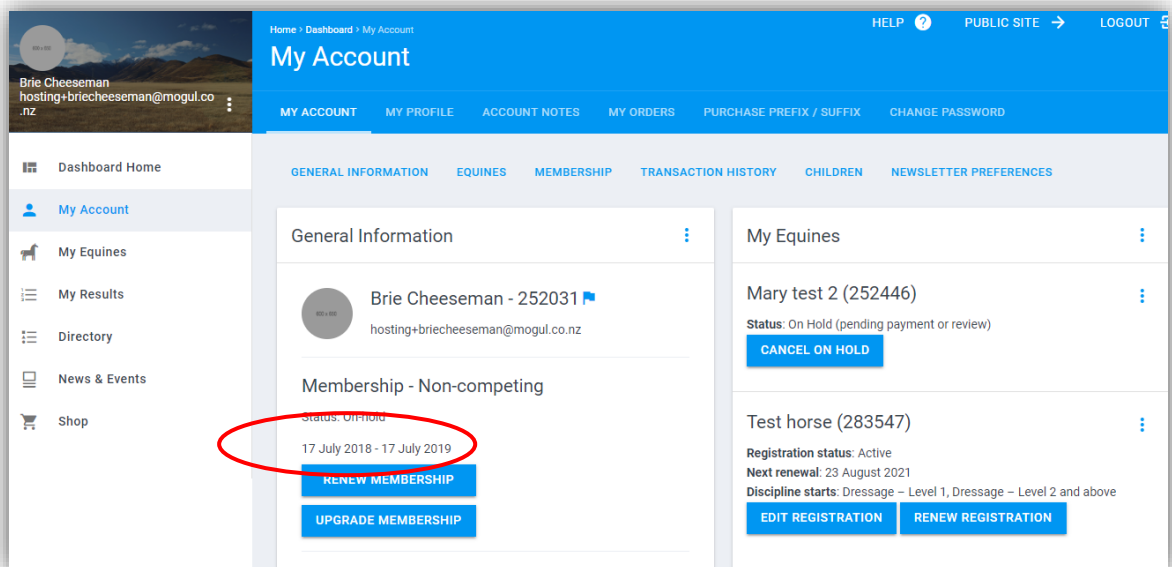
80 x 80

Brie Cheeseman
hosting+briecheeseman@mogul.co.nz

Dashboard Home
My Account
My Equines
My Results
Directory
News & Events
Shop

Home › Dashboard › My Account

My Account

HELP
PUBLIC SITE
LOGOUT

MY ACCOUNT
MY PROFILE
ACCOUNT NOTES
MY ORDERS
PURCHASE PREFIX / SUFFIX
CHANGE PASSWORD

GENERAL INFORMATION
EQUINES
MEMBERSHIP
TRANSACTION HISTORY
CHILDREN
NEWSLETTER PREFERENCES

General Information

80 x 80

Brie Cheeseman - 252031

hosting+briecheeseman@mogul.co.nz

Membership - Non-competing

Status: On-hold

17 July 2018 - 17 July 2019

RENEW MEMBERSHIP

UPGRADE MEMBERSHIP

My Equines

Mary test 2 (252446)

Status: On Hold (pending payment or review)

CANCEL ON HOLD

Test horse (283547)

Registration status: Active
Next renewal: 23 August 2021
Discipline starts: Dressage – Level 1, Dressage – Level 2 and above

EDIT REGISTRATION
RENEW REGISTRATION